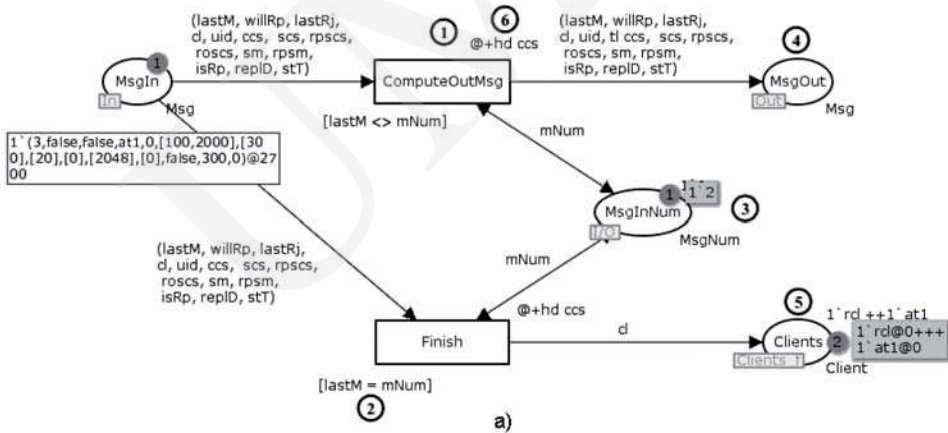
(lastM, willRp, lastRj, cl, uid, ccs, scs, rpscs, roscs, sm, rpsm, isRp, replD, stT)

1

6

@+hd ccs

(lastM, willRp, lastRj, cl, uid, tl ccs, scs, rpscs, roscs, sm, rpsm, isRp, replD, stT)

4

1

MsgIn

In

Msg

ComputeOutMsg

MsgOut

Out

Msg

[lastM <> mNum]

1`(3,false,false,at1,0,[100,2000],[300],[20],[0],[2048],[0],false,300,0)@2700

mNum

1

1`2

MsgInNum

3

I/O

MsgNum

(lastM, willRp, lastRj, cl, uid, ccs, scs, rpscs, roscs, sm, rpsm, isRp, replD, stT)

mNum

@+hd ccs

5

1`rcl ++1`at1

Finish

cl

Clients

2

1`rcl@0+++
1`at1@0

Clients 1

Client

[lastM = mNum]

2

a)